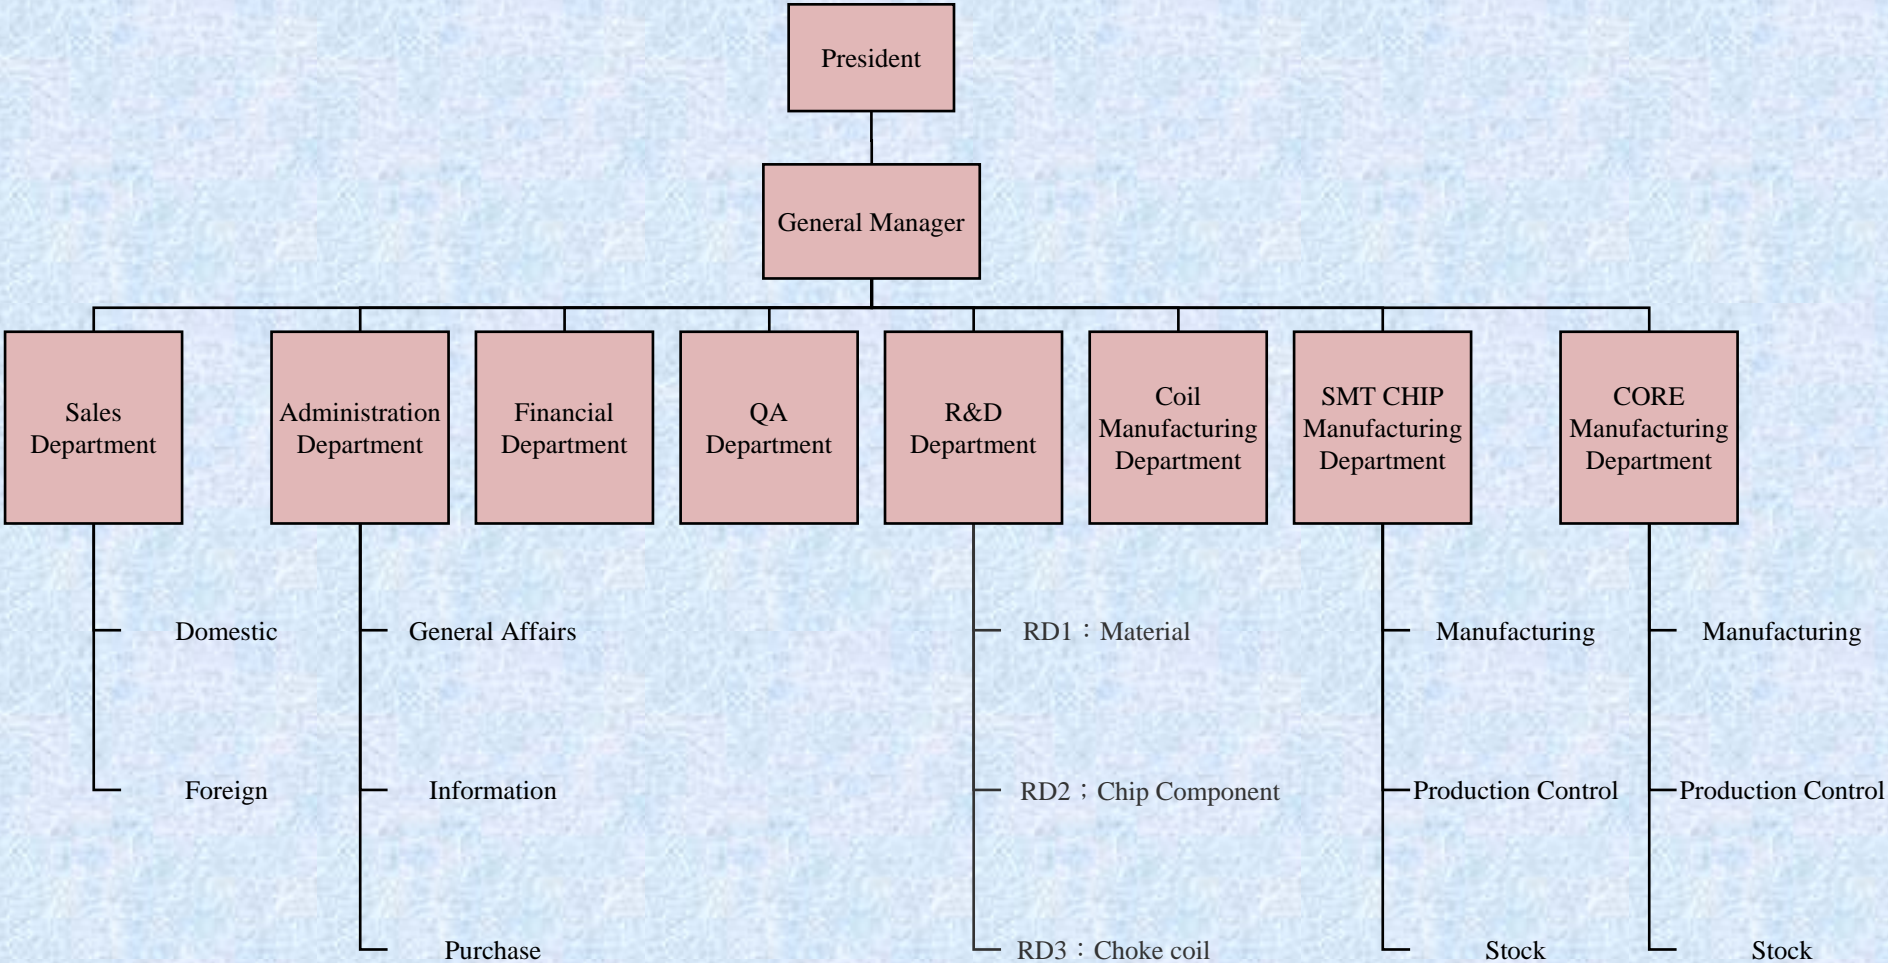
President

General Manager

Sales Department

Administration Department

Financial Department

QA Department

R&D Department

Coil Manufacturing Department

SMT CHIP Manufacturing Department

CORE Manufacturing Department

Domestic

Foreign

General Affairs

Information

Purchase

RD1：Material

RD2：Chip Component

RD3：Choke coil

Manufacturing

Production Control

Stock

Manufacturing

Production Control

Stock